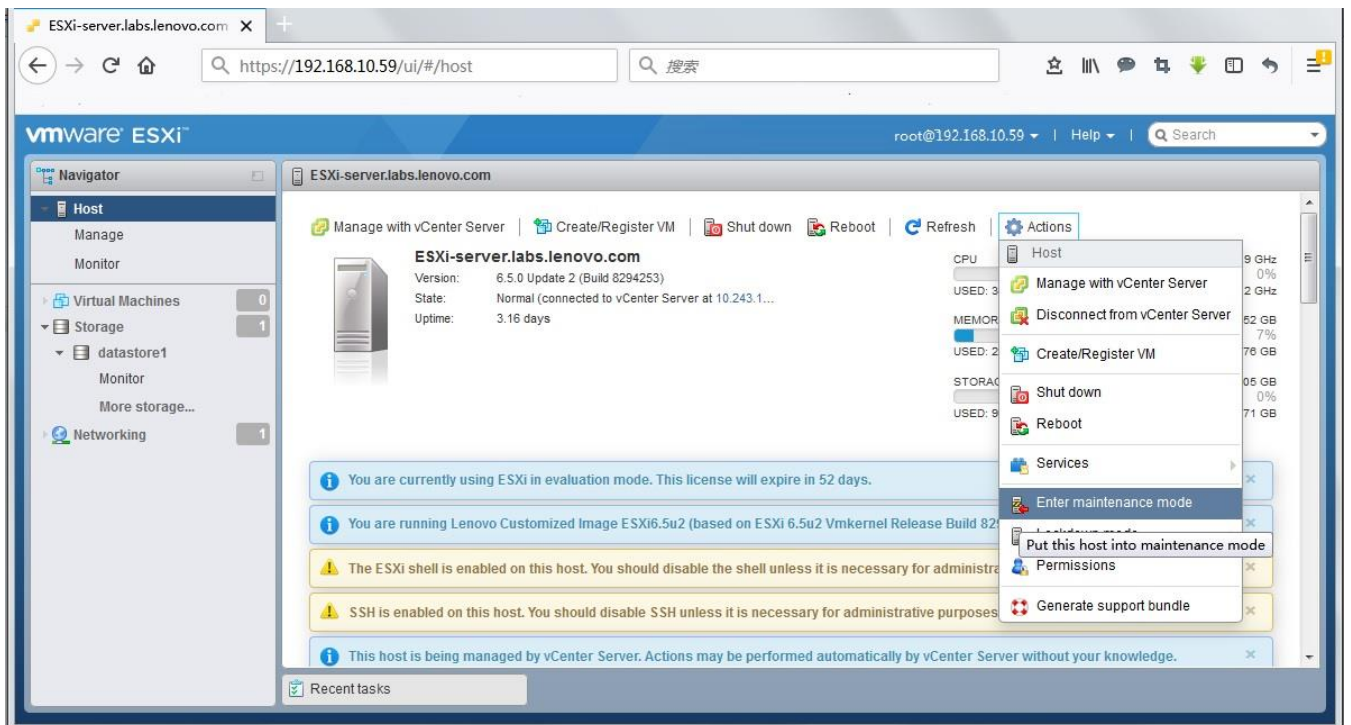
ESXi-server.labs.lenovo.com ×

https://192.168.10.59/ui/#/host

搜索

vmware ESXi

root@192.168.10.59 ▾ | Help ▾ | Search

Navigator

Host
Manage
Monitor
Virtual Machines 0
Storage 1
datastore1
Monitor
More storage...
Networking 1

ESXi-server.labs.lenovo.com

Manage with vCenter Server | Create/Register VM | Shut down | Reboot | Refresh | Actions

ESXi-server.labs.lenovo.com
Version: 6.5.0 Update 2 (Build 8294253)
State: Normal (connected to vCenter Server at 10.243.1...
Uptime: 3.16 days

CPU 9 GHz
0%
USED: 3 2 GHz
MEMOR 52 GB
7%
USED: 2 76 GB
STORAC 05 GB
0%
USED: 9 71 GB

Host
Manage with vCenter Server
Disconnect from vCenter Server
Create/Register VM
Shut down
Reboot
Services
Enter maintenance mode
Put this host into maintenance mode
Permissions
Generate support bundle

You are currently using ESXi in evaluation mode. This license will expire in 52 days.

You are running Lenovo Customized Image ESXi6.5u2 (based on ESXi 6.5u2 Vmkernel Release Build 82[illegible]

The ESXi shell is enabled on this host. You should disable the shell unless it is necessary for administra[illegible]

SSH is enabled on this host. You should disable SSH unless it is necessary for administrative purposes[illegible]

This host is being managed by vCenter Server. Actions may be performed automatically by vCenter Server without your knowledge.

Recent tasks